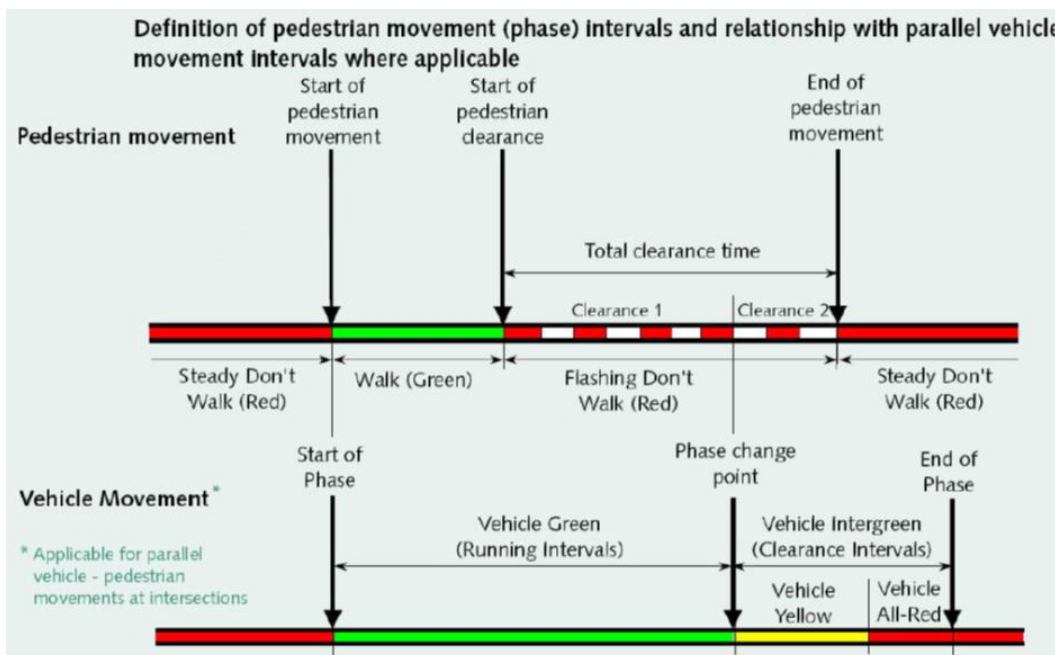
Definition of pedestrian movement (phase) intervals and relationship with parallel vehicle movement intervals where applicable

Pedestrian movement

Start of pedestrian movement

Start of pedestrian clearance

End of pedestrian movement

Total clearance time

Clearance 1

Clearance 2

Steady Don't Walk (Red)

Walk (Green)

Flashing Don't Walk (Red)

Steady Don't Walk (Red)

Vehicle Movement*

* Applicable for parallel vehicle - pedestrian movements at intersections

Start of Phase

Phase change point

End of Phase

Vehicle Green (Running Intervals)

Vehicle Intergreen (Clearance Intervals)

Vehicle Yellow

Vehicle All-Red